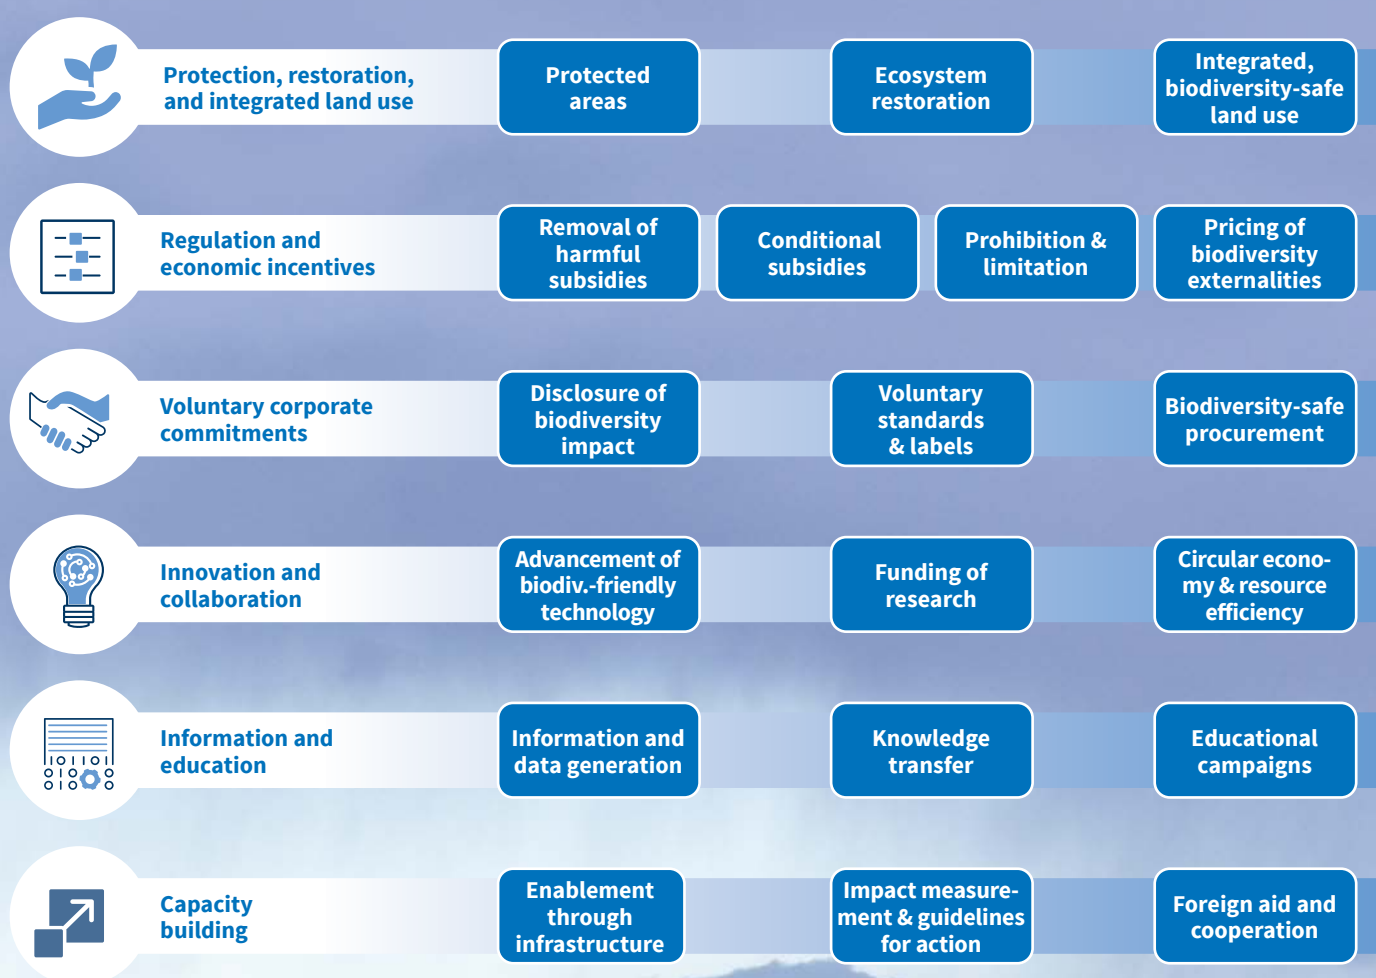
Protection, restoration, and integrated land use

Protected areas

Ecosystem restoration

Integrated, biodiversity-safe land use

Regulation and economic incentives

Removal of harmful subsidies

Conditional subsidies

Prohibition & limitation

Pricing of biodiversity externalities

Voluntary corporate commitments

Disclosure of biodiversity impact

Voluntary standards & labels

Biodiversity-safe procurement

Innovation and collaboration

Advancement of biodiv.-friendly technology

Funding of research

Circular economy & resource efficiency

Information and education

Information and data generation

Knowledge transfer

Educational campaigns

Capacity building

Enablement through infrastructure

Impact measurement & guidelines for action

Foreign aid and cooperation